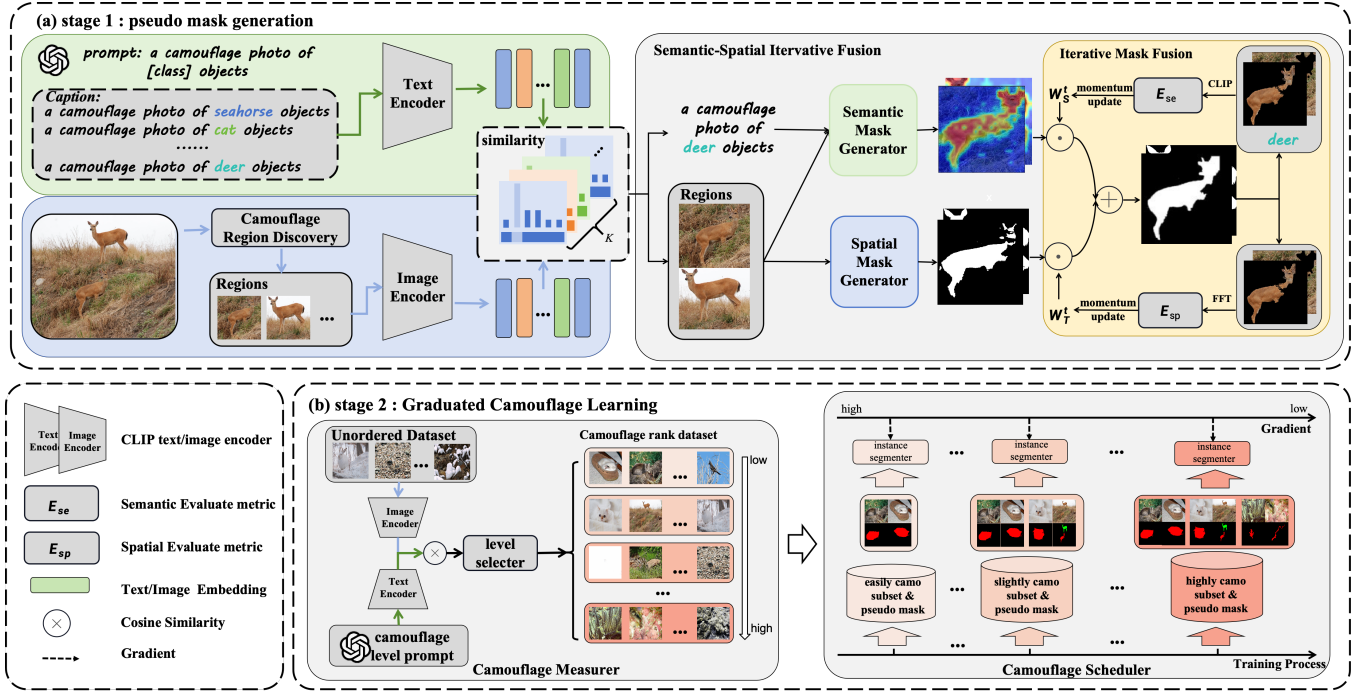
(a) stage 1 : pseudo mask generation

prompt: a camouflage photo of [class] objects

Caption:
a camouflage photo of seahorse objects
a camouflage photo of cat objects
......
a camouflage photo of deer objects

Text Encoder

similarity

$K$

Camouflage Region Discovery

Regions

...

Image Encoder

...

Semantic-Spatial Itervative Fusion

a camouflage photo of deer objects

Regions

Semantic Mask Generator

Spatial Mask Generator

Iterative Mask Fusion

$W_S^t$

momentum update

$E_{se}$

CLIP

deer

$W_T^t$

momentum update

$E_{sp}$

FFT

Text Encoder

Image Encoder

CLIP text/image encoder

$E_{se}$

Semantic Evaluate metric

$E_{sp}$

Spatial Evaluate metric

Text/Image Embedding

Cosine Similarity

Gradient

(b) stage 2 : Graduated Camouflage Learning

Unordered Dataset

...

Image Encoder

Text Encoder

camouflage level prompt

level selecter

Camouflage rank dataset

low

...

...

...

...

...

high

Camouflage Measurer

high

low

Gradient

instance segmenter

•••

instance segmenter

•••

instance segmenter

easily camo subset & pseudo mask

•••

slightly camo subset & pseudo mask

•••

highly camo subset & pseudo mask

•••

•••

Camouflage Scheduler

Training Process